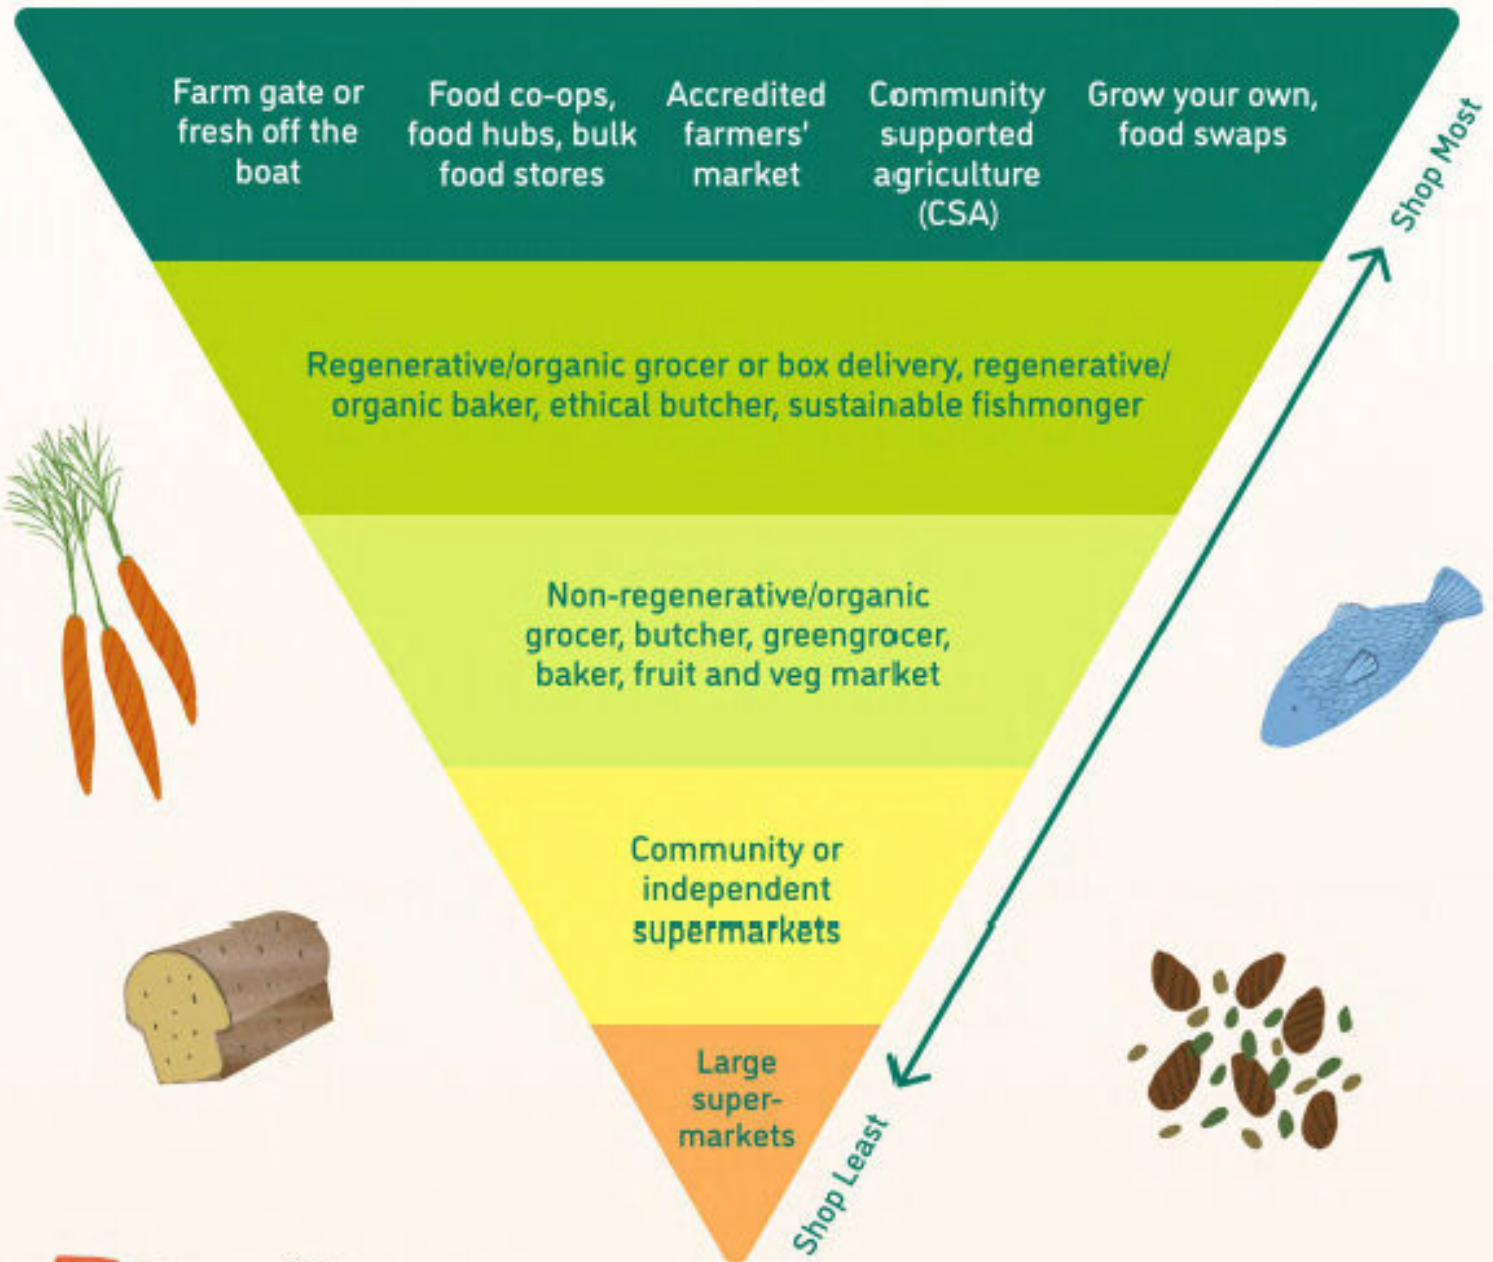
Farm gate or fresh off the boat

Food co-ops, food hubs, bulk food stores

Accredited farmers' market

Community supported agriculture (CSA)

Grow your own, food swaps

Shop Most

Regenerative/organic grocer or box delivery, regenerative/ organic baker, ethical butcher, sustainable fishmonger

Non-regenerative/organic grocer, butcher, greengrocer, baker, fruit and veg market

Community or independent supermarkets

Large supermarkets

Shop Least